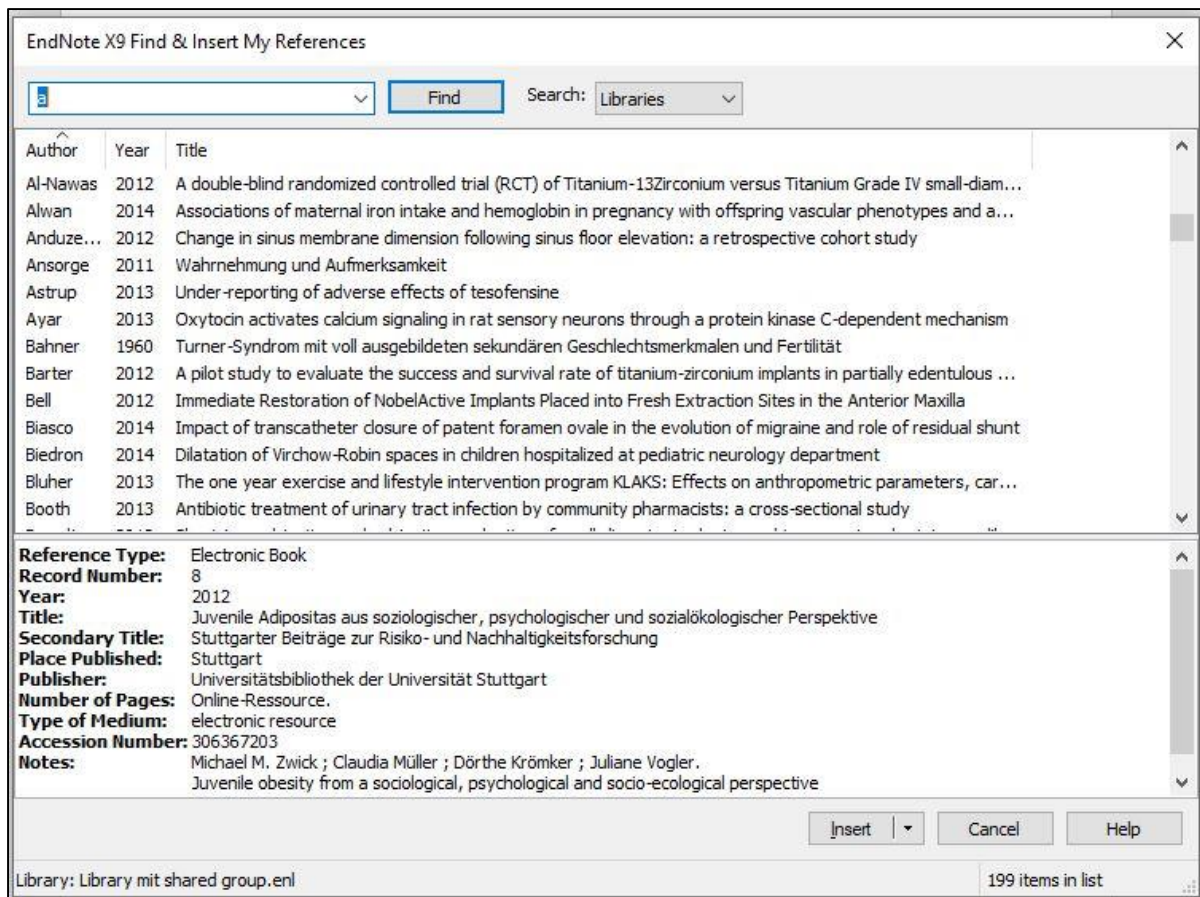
EndNote X9 Find & Insert My References

a

Find

Search: Libraries

| Author | Year | Title |
|---|---|---|
| Al-Nawas | 2012 | A double-blind randomized controlled trial (RCT) of Titanium-13Zirconium versus Titanium Grade IV small-diam... |
| Alwan | 2014 | Associations of maternal iron intake and hemoglobin in pregnancy with offspring vascular phenotypes and a... |
| Anduze... | 2012 | Change in sinus membrane dimension following sinus floor elevation: a retrospective cohort study |
| Ansorge | 2011 | Wahrnehmung und Aufmerksamkeit |
| Astrup | 2013 | Under-reporting of adverse effects of tesofensine |
| Ayar | 2013 | Oxytocin activates calcium signaling in rat sensory neurons through a protein kinase C-dependent mechanism |
| Bahner | 1960 | Turner-Syndrom mit voll ausgebildeten sekundären Geschlechtsmerkmalen und Fertilität |
| Barter | 2012 | A pilot study to evaluate the success and survival rate of titanium-zirconium implants in partially edentulous ... |
| Bell | 2012 | Immediate Restoration of NobelActive Implants Placed into Fresh Extraction Sites in the Anterior Maxilla |
| Biasco | 2014 | Impact of transcatheter closure of patent foramen ovale in the evolution of migraine and role of residual shunt |
| Biedron | 2014 | Dilatation of Virchow-Robin spaces in children hospitalized at pediatric neurology department |
| Bluher | 2013 | The one year exercise and lifestyle intervention program KLAKS: Effects on anthropometric parameters, car... |
| Booth | 2013 | Antibiotic treatment of urinary tract infection by community pharmacists: a cross-sectional study |

Reference Type: Electronic Book
Record Number: 8
Year: 2012
Title: Juvenile Adipositas aus soziologischer, psychologischer und sozialökologischer Perspektive
Secondary Title: Stuttgarter Beiträge zur Risiko- und Nachhaltigkeitsforschung
Place Published: Stuttgart
Publisher: Universitätsbibliothek der Universität Stuttgart
Number of Pages: Online-Ressource.
Type of Medium: electronic resource
Accession Number: 306367203
Notes: Michael M. Zwick ; Claudia Müller ; Dörthe Krömker ; Juliane Vogler.
Juvenile obesity from a sociological, psychological and socio-ecological perspective

Insert | Cancel | Help

Library: Library mit shared group.enl

199 items in list